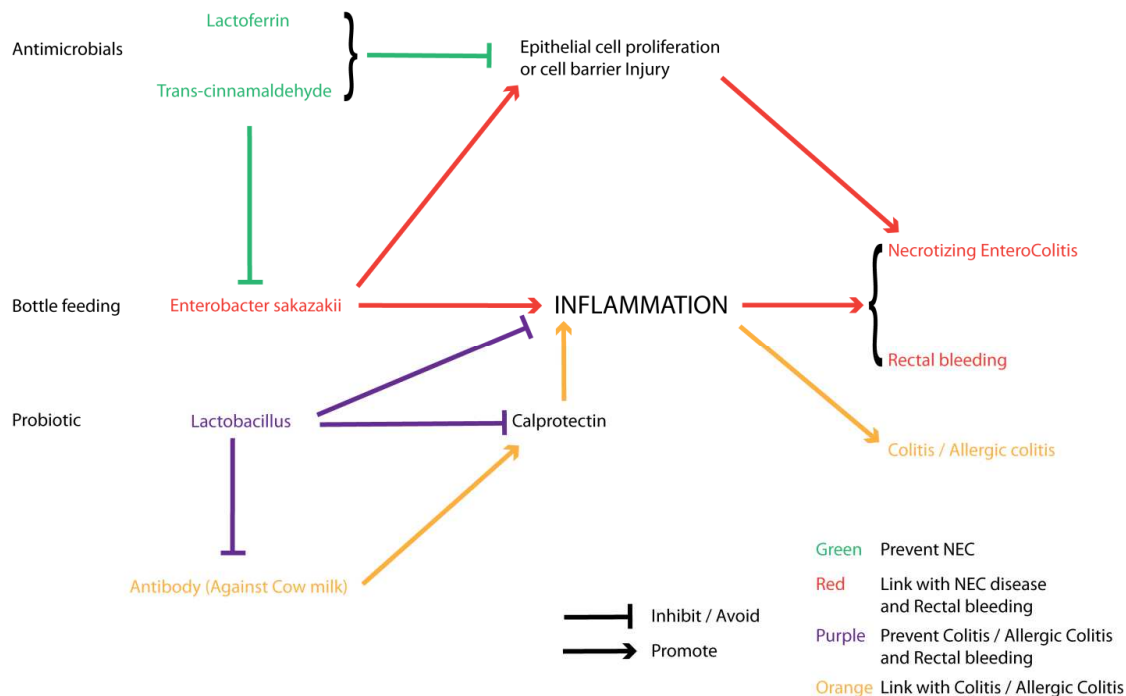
Antimicrobials

Lactoferrin

Trans-cinnamaldehyde

Epithelial cell proliferation or cell barrier Injury

Necrotizing EnteroColitis

Rectal bleeding

Bottle feeding

Enterobacter sakazakii

INFLAMMATION

Probiotic

Lactobacillus

Calprotectin

Colitis / Allergic colitis

Antibody (Against Cow milk)

Inhibit / Avoid

Promote

| Green | Prevent NEC |
|---|---|
| Red | Link with NEC disease and Rectal bleeding |
| Purple | Prevent Colitis / Allergic Colitis and Rectal bleeding |
| Orange | Link with Colitis / Allergic Colitis |